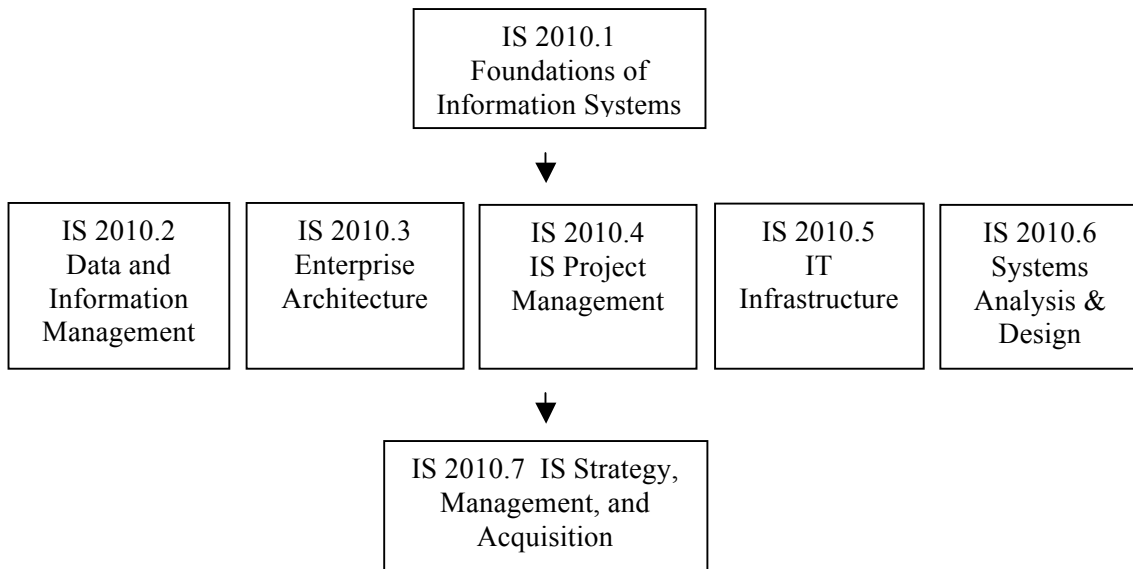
IS 2010.1
Foundations of Information Systems

IS 2010.2
Data and Information Management

IS 2010.3
Enterprise Architecture

IS 2010.4
IS Project Management

IS 2010.5
IT Infrastructure

IS 2010.6
Systems Analysis & Design

IS 2010.7 IS Strategy, Management, and Acquisition